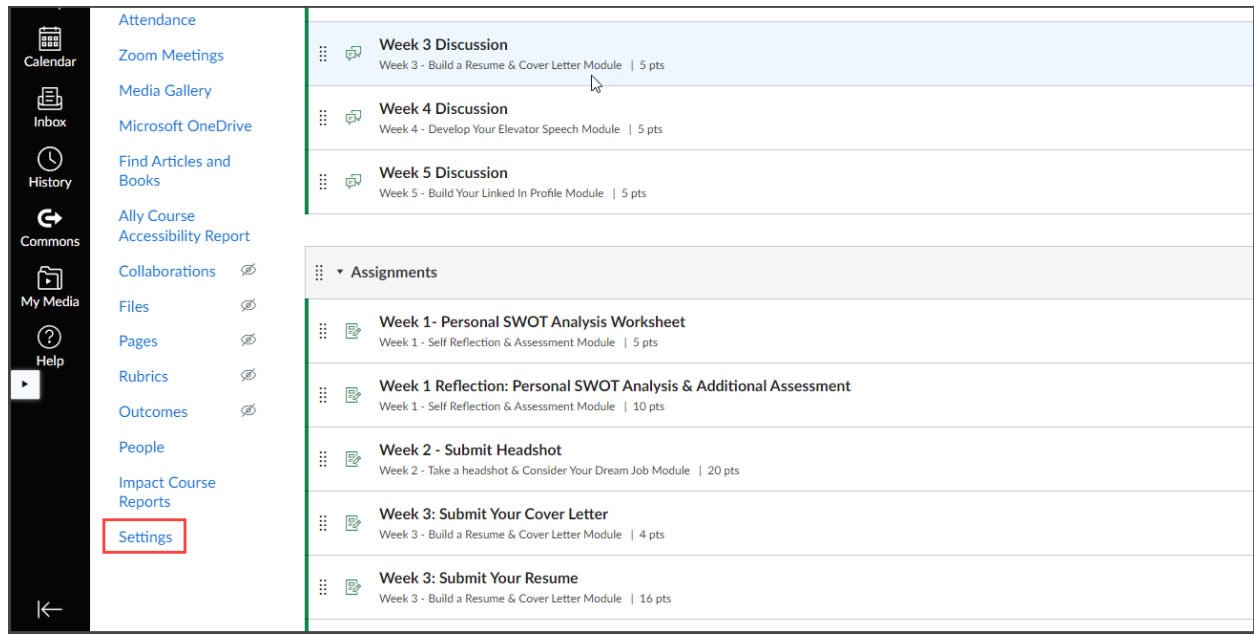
Calendar
Inbox
History
Commons
My Media
Help

Attendance
Zoom Meetings
Media Gallery
Microsoft OneDrive
Find Articles and Books
Ally Course Accessibility Report
Collaborations
Files
Pages
Rubrics
Outcomes
People
Impact Course Reports
Settings

Week 3 Discussion
Week 3 - Build a Resume & Cover Letter Module | 5 pts

Week 4 Discussion
Week 4 - Develop Your Elevator Speech Module | 5 pts

Week 5 Discussion
Week 5 - Build Your Linked In Profile Module | 5 pts

Assignments

Week 1- Personal SWOT Analysis Worksheet
Week 1 - Self Reflection & Assessment Module | 5 pts

Week 1 Reflection: Personal SWOT Analysis & Additional Assessment
Week 1 - Self Reflection & Assessment Module | 10 pts

Week 2 - Submit Headshot
Week 2 - Take a headshot & Consider Your Dream Job Module | 20 pts

Week 3: Submit Your Cover Letter
Week 3 - Build a Resume & Cover Letter Module | 4 pts

Week 3: Submit Your Resume
Week 3 - Build a Resume & Cover Letter Module | 16 pts